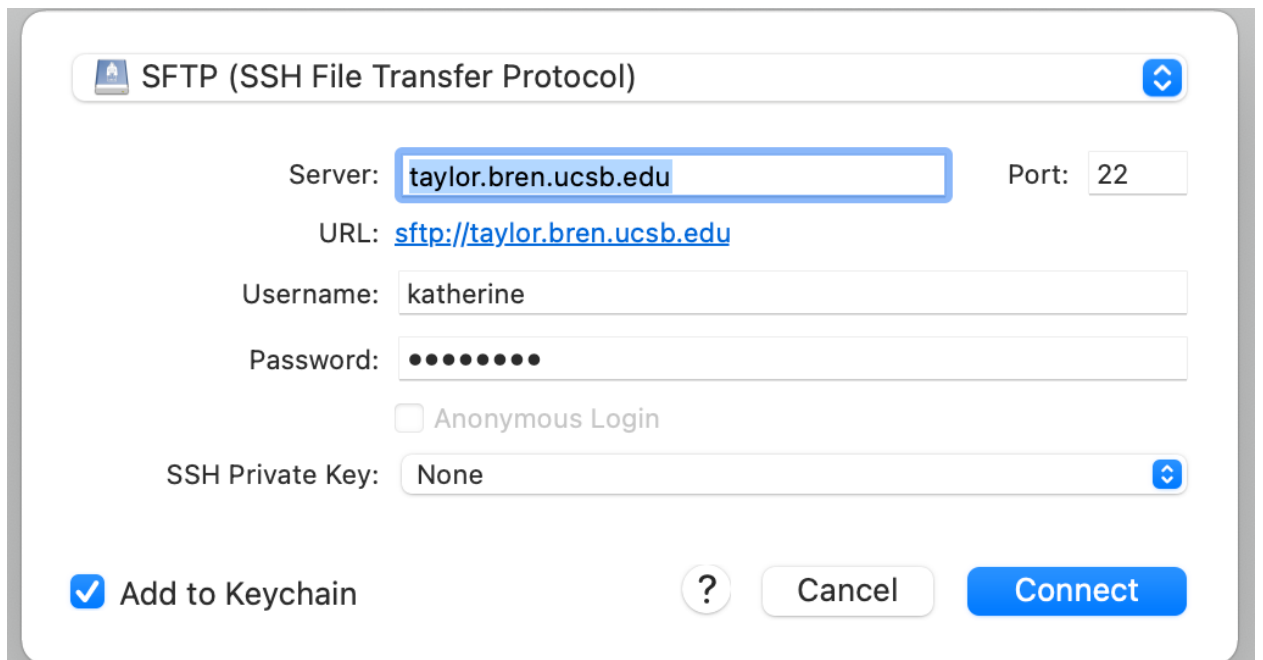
SFTP (SSH File Transfer Protocol)

Server: taylor.bren.ucsb.edu

Port: 22

URL: sftp://taylor.bren.ucsb.edu

Username: katherine

Password: •••••••••

Anonymous Login

SSH Private Key: None

Add to Keychain

?

Cancel

Connect